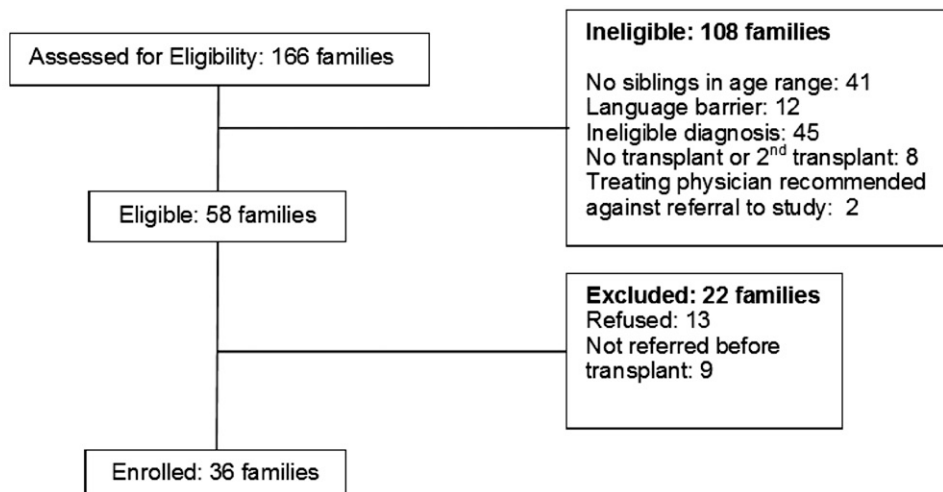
Assessed for Eligibility: 166 families

Ineligible: 108 families

No siblings in age range: 41
Language barrier: 12
Ineligible diagnosis: 45
No transplant or 2$^{nd}$ transplant: 8
Treating physician recommended against referral to study: 2

Eligible: 58 families

Excluded: 22 families
Refused: 13
Not referred before transplant: 9

Enrolled: 36 families